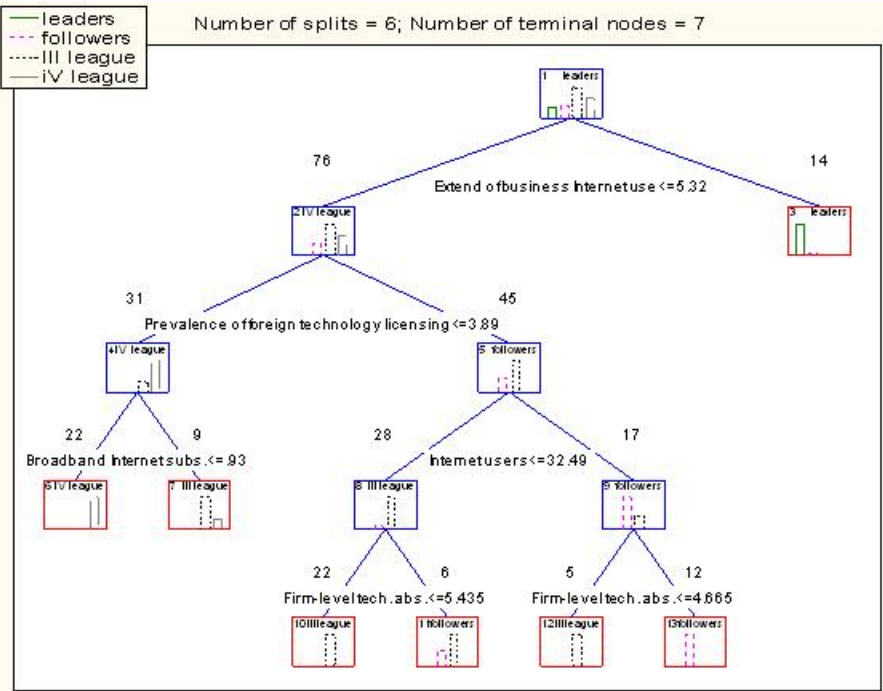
leaders
followers
III league
iV league

Number of splits = 6; Number of terminal nodes = 7

1 leaders

76

14

Extend of business Internet use <=5.32

2 IV league

3 leaders

31

45

Prevalence of foreign technology licensing <=3.89

4 IV league

5 followers

22

9

28

17

Broadband Internet subs. <=.93

Internet users <=32.49

6 IV league

7 III league

8 III league

9 followers

22

6

5

12

Firm-level tech. abs. <=5.435

Firm-level tech. abs. <=4.665

10 III league

11 followers

12 III league

13 followers